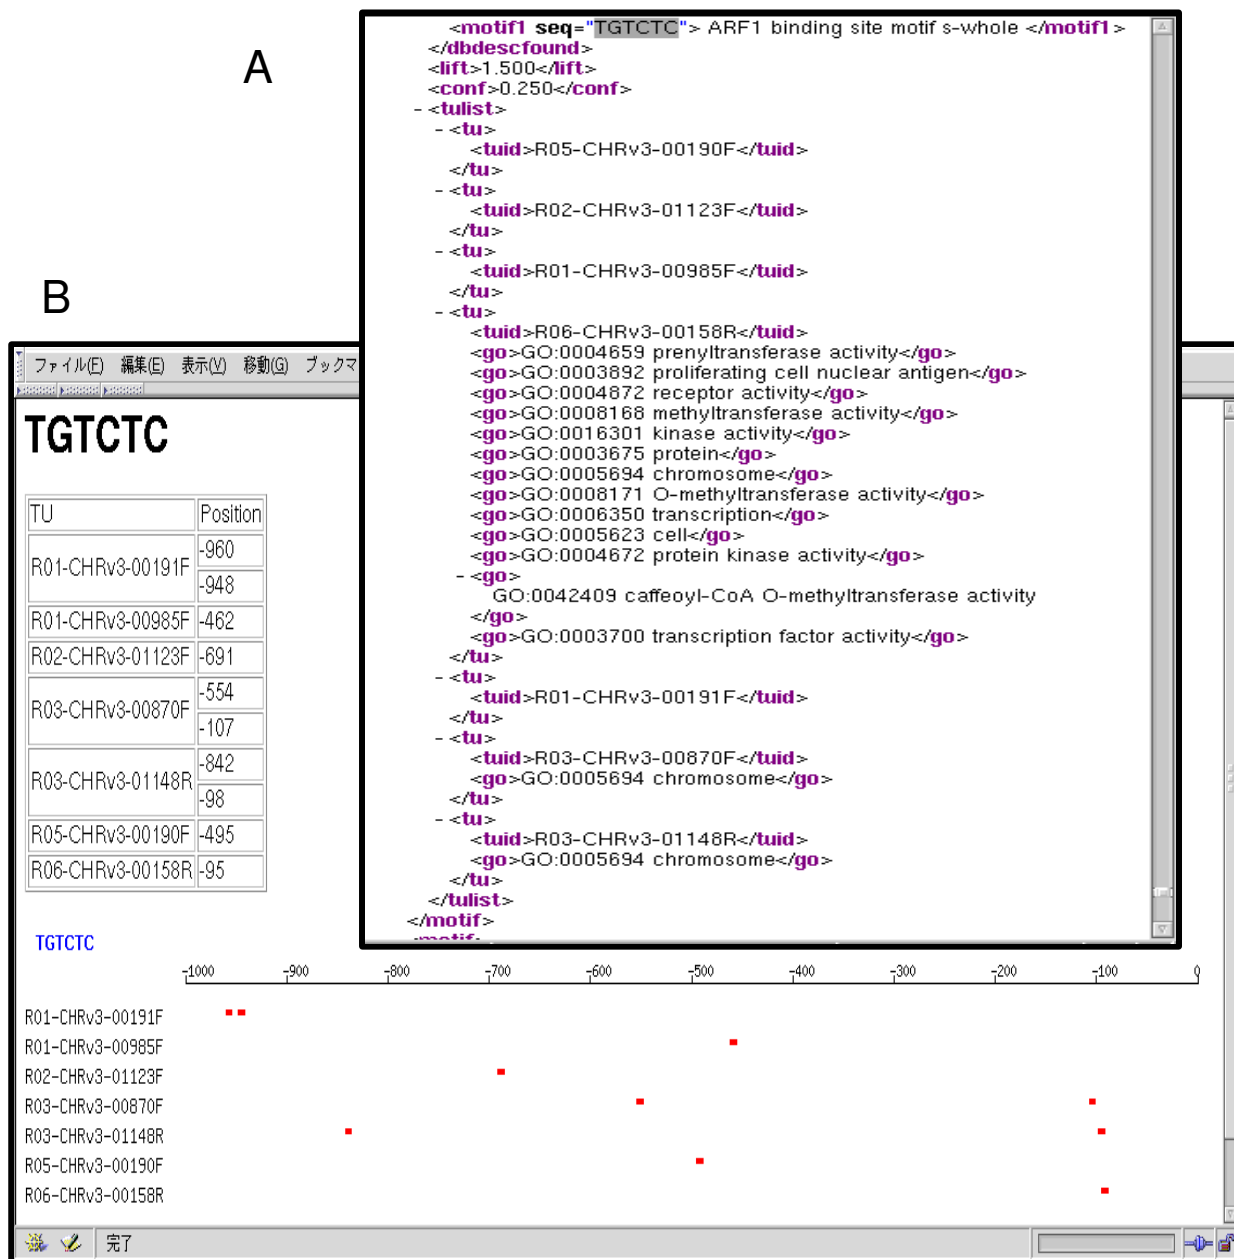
A

<motif1 seq="TGTCTC"> ARF1 binding site motif s-whole </motif1>
</dbdescfound>
<lift>1.500</lift>
<conf>0.250</conf>
- <tulist>
- <tu>
<tuid>R05-CHRv3-00190F</tuid>
</tu>
- <tu>
<tuid>R02-CHRv3-01123F</tuid>
</tu>
- <tu>
<tuid>R01-CHRv3-00985F</tuid>
</tu>
- <tu>
<tuid>R06-CHRv3-00158R</tuid>
<go>GO:0004659 prenyltransferase activity</go>
<go>GO:0003892 proliferating cell nuclear antigen</go>
<go>GO:0004872 receptor activity</go>
<go>GO:0008168 methyltransferase activity</go>
<go>GO:0016301 kinase activity</go>
<go>GO:0003675 protein</go>
<go>GO:0005694 chromosome</go>
<go>GO:0008171 O-methyltransferase activity</go>
<go>GO:0006350 transcription</go>
<go>GO:0005623 cell</go>
<go>GO:0004672 protein kinase activity</go>
- <go>
GO:0042409 caffeoyl-CoA O-methyltransferase activity
</go>
<go>GO:0003700 transcription factor activity</go>
</tu>
- <tu>
<tuid>R01-CHRv3-00191F</tuid>
</tu>
- <tu>
<tuid>R03-CHRv3-00870F</tuid>
<go>GO:0005694 chromosome</go>
</tu>
- <tu>
<tuid>R03-CHRv3-01148R</tuid>
<go>GO:0005694 chromosome</go>
</tu>
</tulist>
</motif>
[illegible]

B

ファイル(F) 編集(E) 表示(V) 移動(G) ブックマ

TGTCTC

| TU | Position |
|---|---|
| R01-CHRv3-00191F | -960 |
| | -948 |
| R01-CHRv3-00985F | -462 |
| R02-CHRv3-01123F | -691 |
| R03-CHRv3-00870F | -554 |
| | -107 |
| R03-CHRv3-01148R | -842 |
| | -98 |
| R05-CHRv3-00190F | -495 |
| R06-CHRv3-00158R | -95 |

TGTCTC

-1000 -900 -800 -700 -600 -500 -400 -300 -200 -100 0

R01-CHRv3-00191F
R01-CHRv3-00985F
R02-CHRv3-01123F
R03-CHRv3-00870F
R03-CHRv3-01148R
R05-CHRv3-00190F
R06-CHRv3-00158R

完了